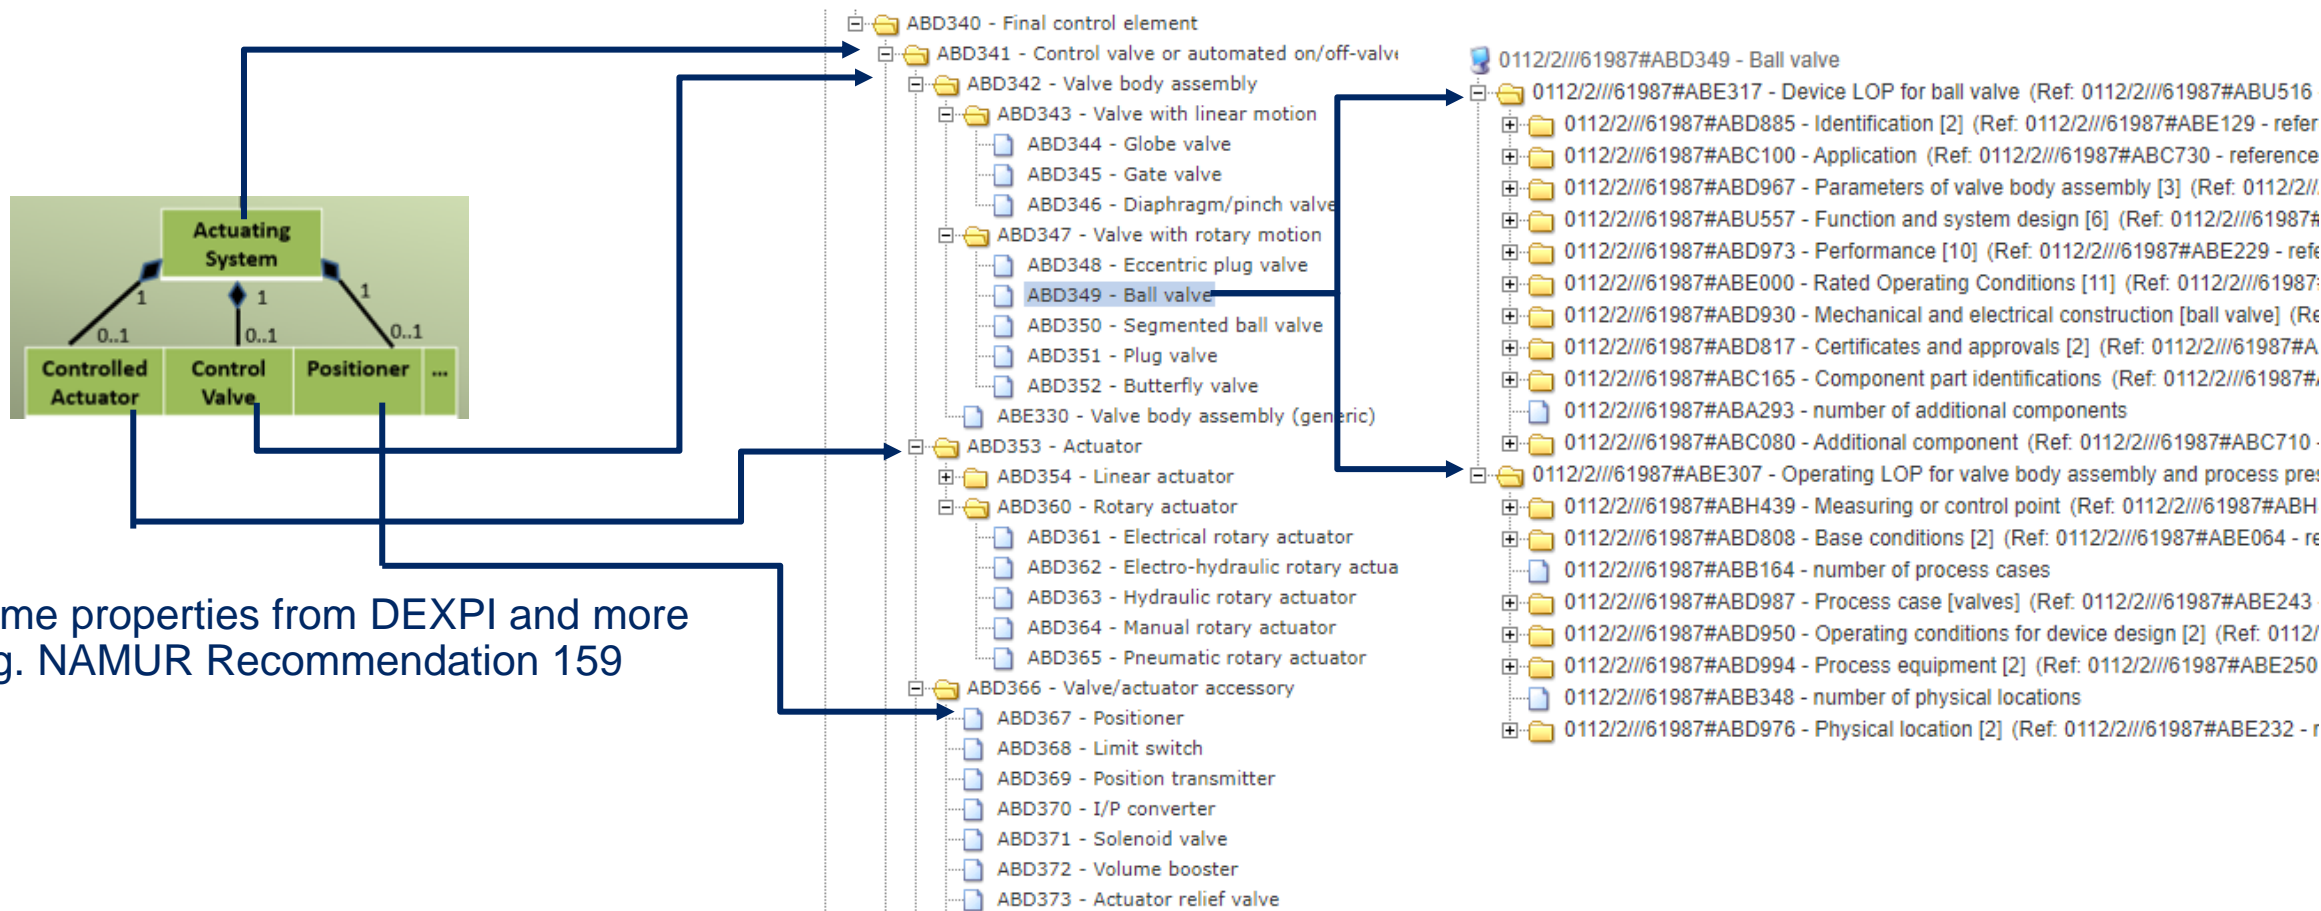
Actuating System

1

1

1

0..1

0..1

0..1

Controlled Actuator

Control Valve

Positioner

...

me properties from DEXPI and more
g. NAMUR Recommendation 159

ABD340 - Final control element
ABD341 - Control valve or automated on/off-valve
ABD342 - Valve body assembly
ABD343 - Valve with linear motion
ABD344 - Globe valve
ABD345 - Gate valve
ABD346 - Diaphragm/pinch valve
ABD347 - Valve with rotary motion
ABD348 - Eccentric plug valve
ABD349 - Ball valve
ABD350 - Segmented ball valve
ABD351 - Plug valve
ABD352 - Butterfly valve
ABE330 - Valve body assembly (generic)
ABD353 - Actuator
ABD354 - Linear actuator
ABD360 - Rotary actuator
ABD361 - Electrical rotary actuator
ABD362 - Electro-hydraulic rotary actua
ABD363 - Hydraulic rotary actuator
ABD364 - Manual rotary actuator
ABD365 - Pneumatic rotary actuator
ABD366 - Valve/actuator accessory
ABD367 - Positioner
ABD368 - Limit switch
ABD369 - Position transmitter
ABD370 - I/P converter
ABD371 - Solenoid valve
ABD372 - Volume booster
ABD373 - Actuator relief valve

0112/2///61987#ABD349 - Ball valve
0112/2///61987#ABE317 - Device LOP for ball valve (Ref: 0112/2///61987#ABU516
0112/2///61987#ABD885 - Identification [2] (Ref: 0112/2///61987#ABE129 - refer
0112/2///61987#ABC100 - Application (Ref: 0112/2///61987#ABC730 - reference
0112/2///61987#ABD967 - Parameters of valve body assembly [3] (Ref: 0112/2//
0112/2///61987#ABU557 - Function and system design [6] (Ref: 0112/2///61987#
0112/2///61987#ABD973 - Performance [10] (Ref: 0112/2///61987#ABE229 - refe
0112/2///61987#ABE000 - Rated Operating Conditions [11] (Ref: 0112/2///61987
0112/2///61987#ABD930 - Mechanical and electrical construction [ball valve] (Re
0112/2///61987#ABD817 - Certificates and approvals [2] (Ref: 0112/2///61987#A
0112/2///61987#ABC165 - Component part identifications (Ref: 0112/2///61987#
0112/2///61987#ABA293 - number of additional components
0112/2///61987#ABC080 - Additional component (Ref: 0112/2///61987#ABC710
0112/2///61987#ABE307 - Operating LOP for valve body assembly and process pre
0112/2///61987#ABH439 - Measuring or control point (Ref: 0112/2///61987#ABH
0112/2///61987#ABD808 - Base conditions [2] (Ref: 0112/2///61987#ABE064 - re
0112/2///61987#ABB164 - number of process cases
0112/2///61987#ABD987 - Process case [valves] (Ref: 0112/2///61987#ABE243
0112/2///61987#ABD950 - Operating conditions for device design [2] (Ref: 0112/
0112/2///61987#ABD994 - Process equipment [2] (Ref: 0112/2///61987#ABE250
0112/2///61987#ABB348 - number of physical locations
0112/2///61987#ABD976 - Physical location [2] (Ref: 0112/2///61987#ABE232 - r